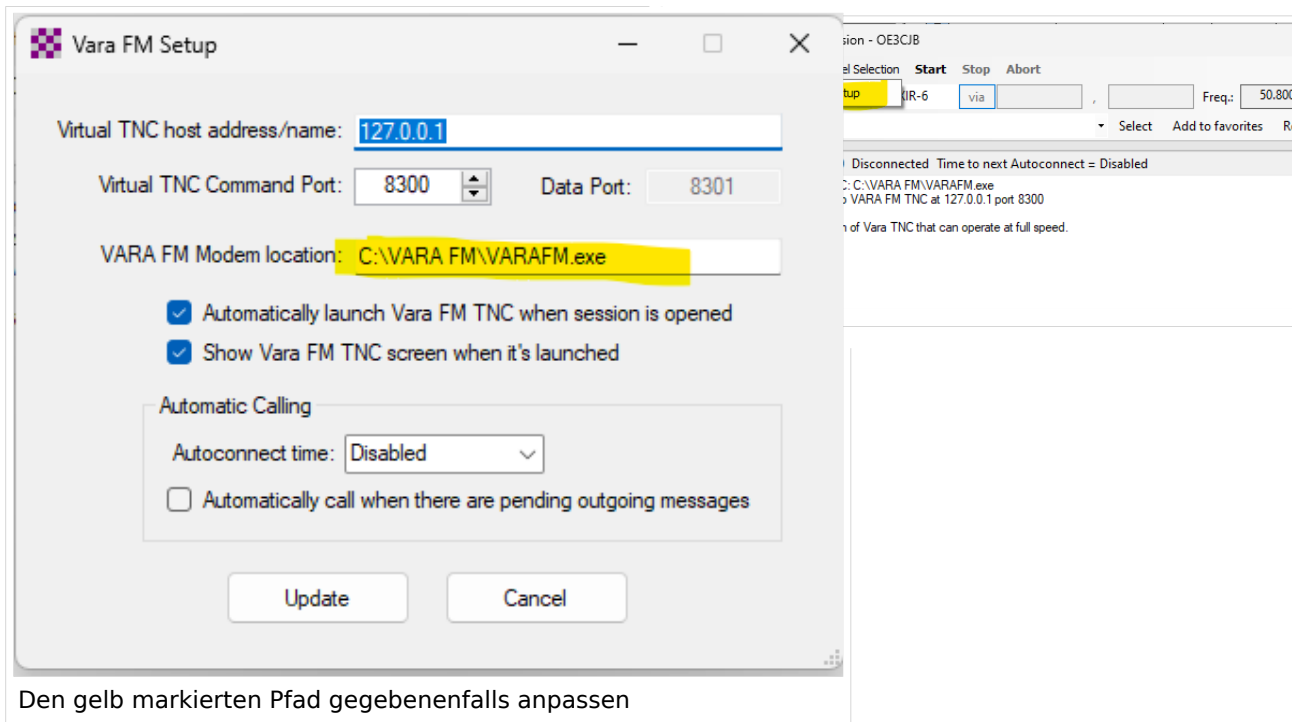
Vara FM Setup

Virtual TNC host address/name: 127.0.0.1

Virtual TNC Command Port: 8300

Data Port: 8301

VARA FM Modem location: C:\VARA FM\VARAFM.exe

Automatically launch Vara FM TNC when session is opened

Show Vara FM TNC screen when it's launched

Automatic Calling

Autoconnect time: Disabled

Automatically call when there are pending outgoing messages

Update

Cancel

sion - OE3CJB

el Selection Start Stop Abort

tup XIR-6 via , Freq.: 50.800

Select Add to favorites R

Disconnected Time to next Autoconnect = Disabled

C: C:\VARA FM\VARAFM.exe
VARA FM TNC at 127.0.0.1 port 8300

n of Vara TNC that can operate at full speed.

Den gelb markierten Pfad gegebenenfalls anpassen